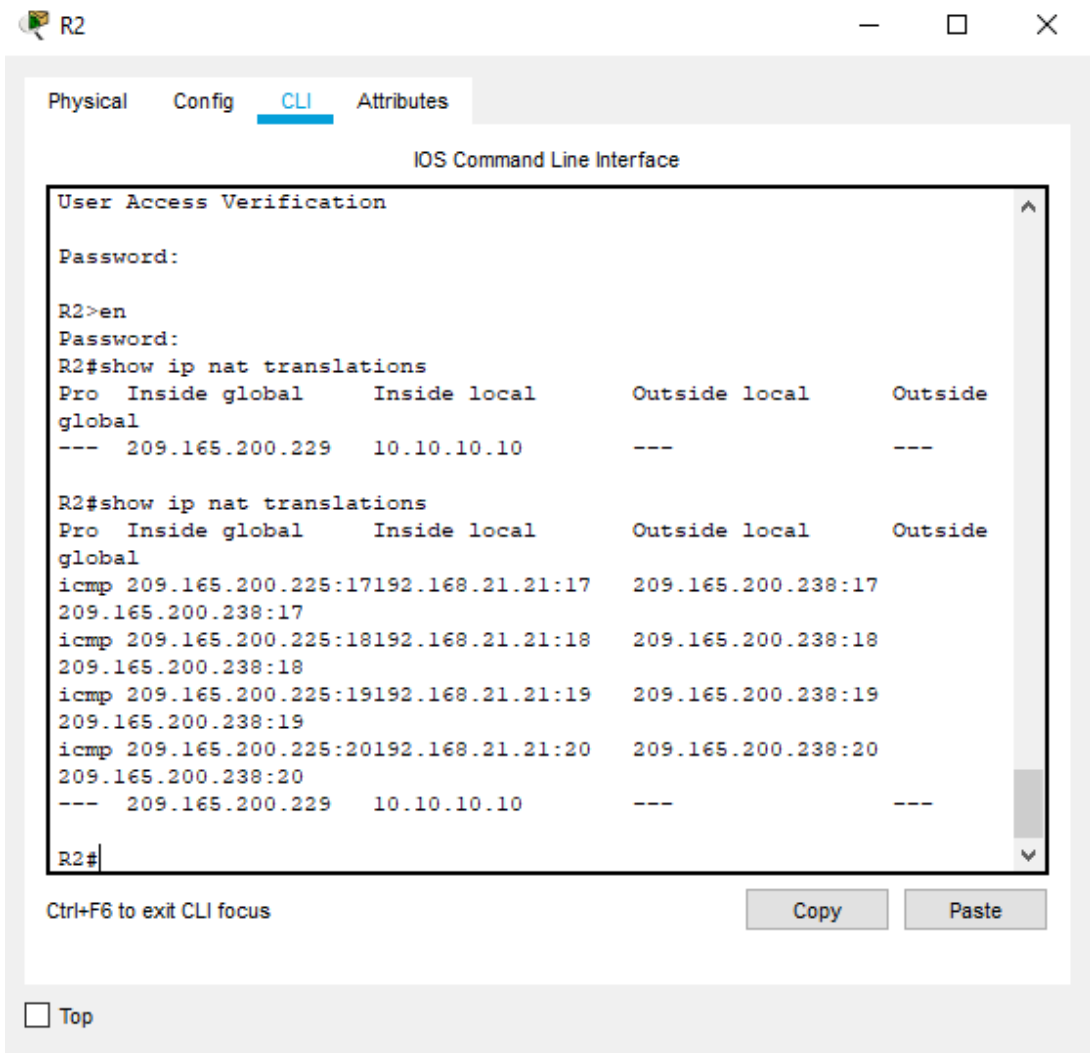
R2

Physical Config CLI Attributes

IOS Command Line Interface

User Access Verification

Password:

R2>en
Password:
R2#show ip nat translations
Pro Inside global Inside local Outside local Outside global
--- 209.165.200.229 10.10.10.10 --- ---

R2#show ip nat translations
Pro Inside global Inside local Outside local Outside global
icmp 209.165.200.225:17192.168.21.21:17 209.165.200.238:17 209.165.200.238:17
icmp 209.165.200.225:18192.168.21.21:18 209.165.200.238:18 209.165.200.238:18
icmp 209.165.200.225:19192.168.21.21:19 209.165.200.238:19 209.165.200.238:19
icmp 209.165.200.225:20192.168.21.21:20 209.165.200.238:20 209.165.200.238:20
--- 209.165.200.229 10.10.10.10 --- ---

R2#

Ctrl+F6 to exit CLI focus

Copy Paste

Top